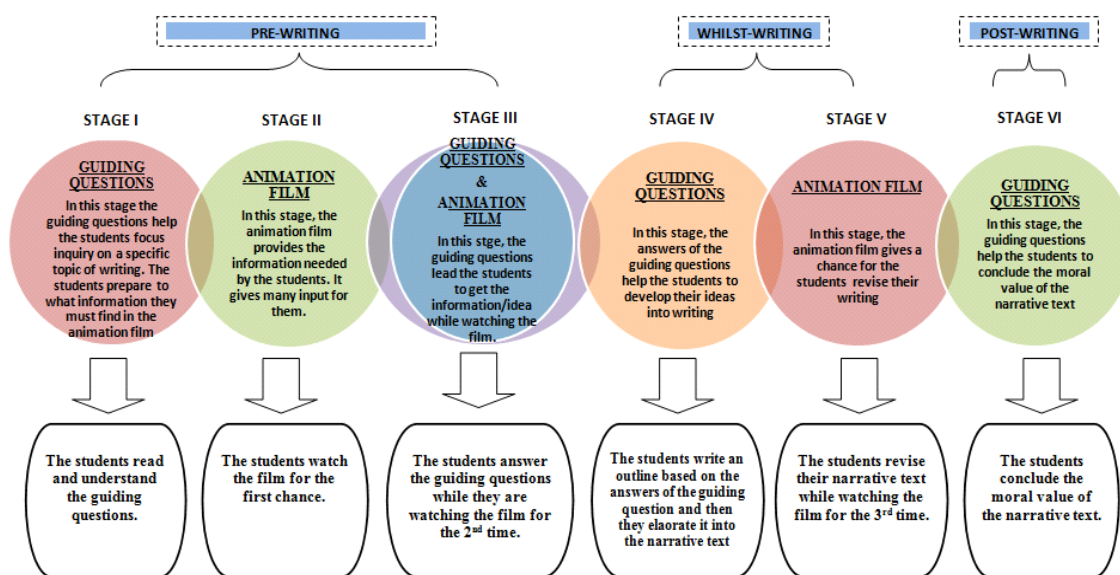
PRE-WRITING

WHILST-WRITING

POST-WRITING

STAGE I

GUIDING QUESTIONS

In this stage the guiding questions help the students focus inquiry on a specific topic of writing. The students prepare to what information they must find in the animation film

The students read and understand the guiding questions.

STAGE II

ANIMATION FILM

In this stage, the animation film provides the information needed by the students. It gives many input for them.

The students watch the film for the first chance.

STAGE III

GUIDING QUESTIONS & ANIMATION FILM

In this stge, the guiding questions lead the students to get the information/idea while watching the film.

The students answer the guiding questions while they are watching the film for the 2$^{nd}$ time.

STAGE IV

GUIDING QUESTIONS

In this stage, the answers of the guiding questions help the students to develop their ideas into writing

The students write an outline based on the answers of the guiding question and then they elaorate it into the narrative text

STAGE V

ANIMATION FILM

In this stage, the animation film gives a chance for the students revise their writing

The students revise their narrative text while watching the film for the 3$^{rd}$ time.

STAGE VI

GUIDING QUESTIONS

In this stage, the guiding questions help the students to conclude the moral value of the narrative text

The students conclude the moral value of the narrative text.